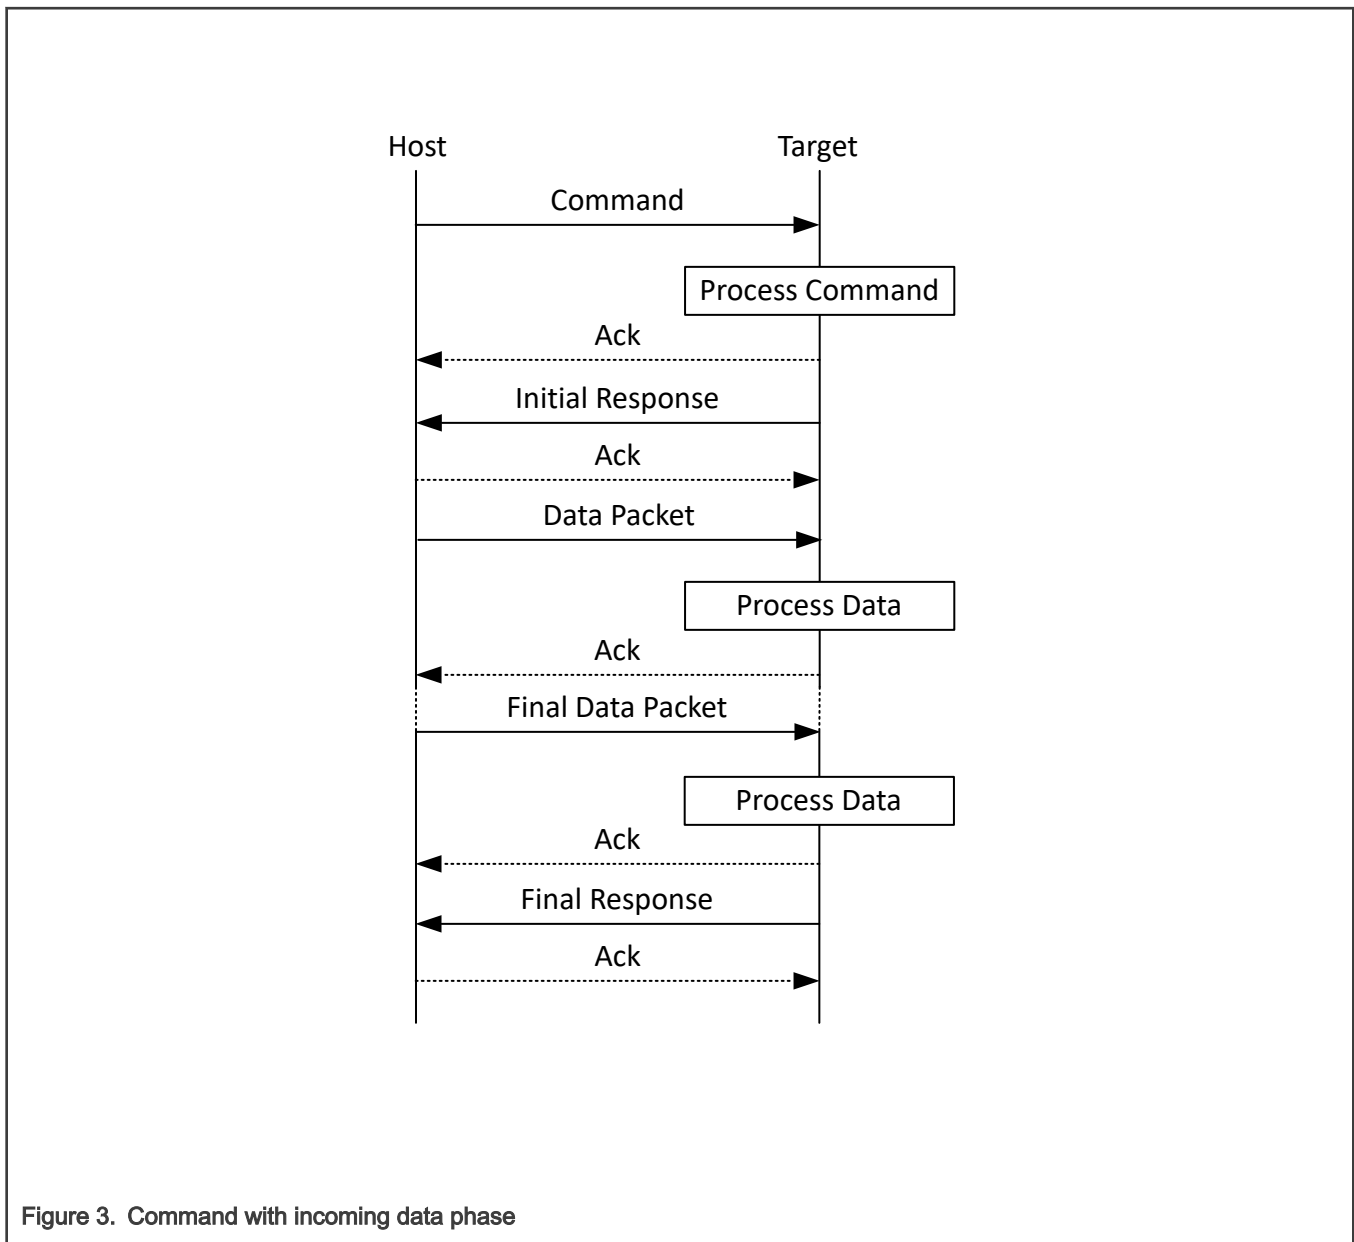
Host

Target

Command

Process Command

Ack

Initial Response

Ack

Data Packet

Process Data

Ack

Final Data Packet

Process Data

Ack

Final Response

Ack

Figure 3. Command with incoming data phase